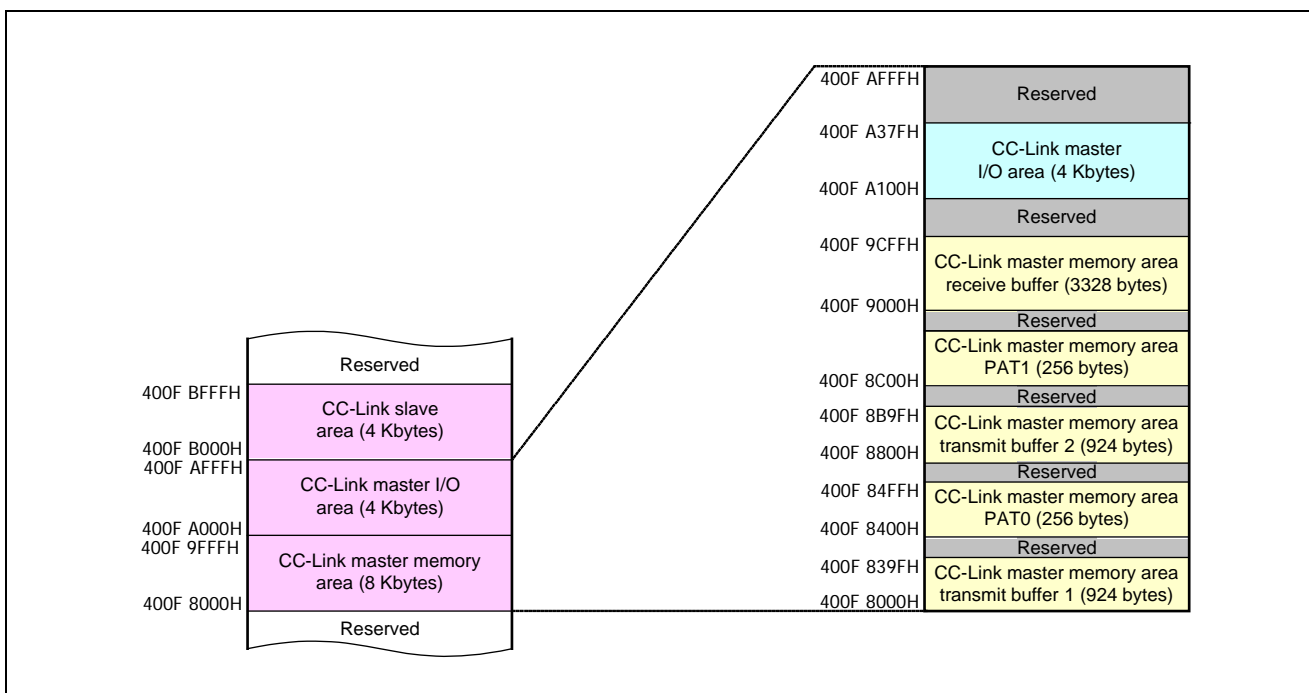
400F AFFFH
Reserved
400F A37FH
CC-Link master I/O area (4 Kbytes)
400F A100H
Reserved
400F 9CFFH
CC-Link master memory area receive buffer (3328 bytes)
400F 9000H
Reserved
CC-Link master memory area PAT1 (256 bytes)
400F 8C00H
Reserved
400F 8B9FH
CC-Link master memory area transmit buffer 2 (924 bytes)
400F 8800H
Reserved
400F 84FFH
CC-Link master memory area PAT0 (256 bytes)
400F 8400H
Reserved
400F 839FH
CC-Link master memory area transmit buffer 1 (924 bytes)
400F 8000H

Reserved
400F BFFFH
CC-Link slave area (4 Kbytes)
400F B000H
400F AFFFH
CC-Link master I/O area (4 Kbytes)
400F A000H
400F 9FFFH
CC-Link master memory area (8 Kbytes)
400F 8000H
Reserved